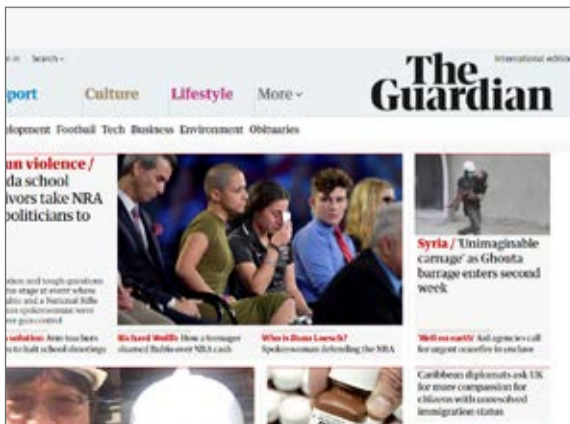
Search
International edition

port
Culture
Lifestyle
More

The Guardian

lopment Football Tech Business Environment Obituaries

un violence / da school vivors take NRA politicians to

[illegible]

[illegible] solution: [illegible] to halt school shootings

Richard Wolffe: How a teenager shamed Rubio over NRA cash

Who is Dana Loesch? Spokeswoman defending the NRA

Syria / 'Unimaginable carnage' as Ghouta barrage enters second week

'Hell on earth' Aid agencies call for urgent ceasefire in enclave

Caribbean diplomats ask UK for more compassion for citizens with unresolved immigration status